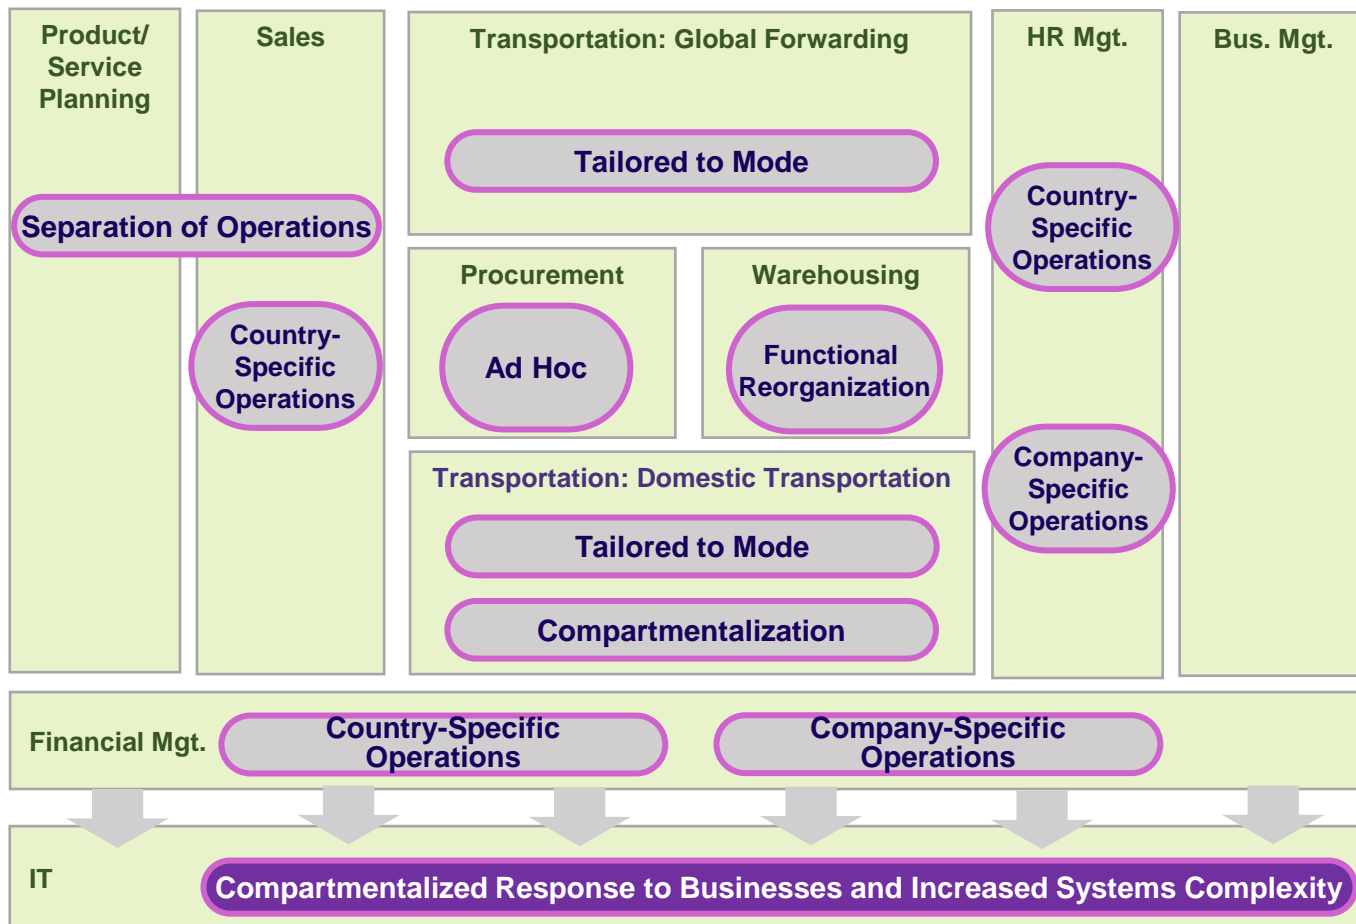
Product/ Service Planning

Sales

Transportation: Global Forwarding

HR Mgt.

Bus. Mgt.

Tailored to Mode

Separation of Operations

Country-Specific Operations

Procurement

Warehousing

Country-Specific Operations

Ad Hoc

Functional Reorganization

Transportation: Domestic Transportation

Company-Specific Operations

Tailored to Mode

Compartmentalization

Financial Mgt.

Country-Specific Operations

Company-Specific Operations

IT

Compartmentalized Response to Businesses and Increased Systems Complexity